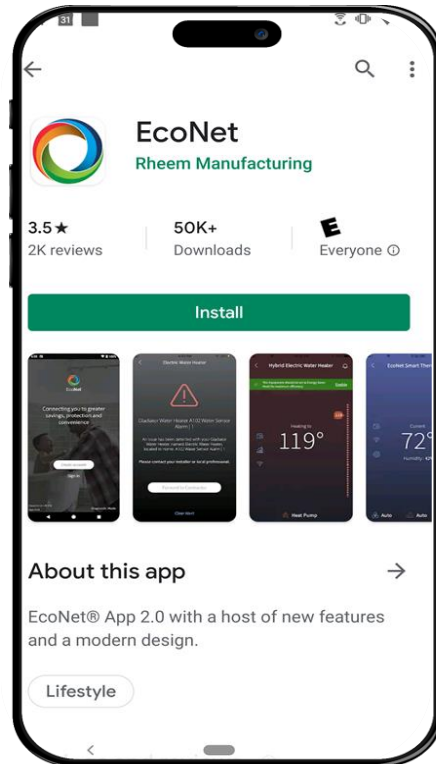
31

EcoNet
Rheem Manufacturing

3.5★
2K reviews

50K+
Downloads

E
Everyone ⓘ

Install

EcoNet
Connecting you to greater savings, protection and convenience
Create account
Sign in

Electric Water Heater
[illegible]
Clear Alert

Hybrid Electric Water Heater
Heating to
119°
Heat Pump

EcoNet Smart Ther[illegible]
72°
Auto
Auto

About this app

EcoNet® App 2.0 with a host of new features and a modern design.

Lifestyle